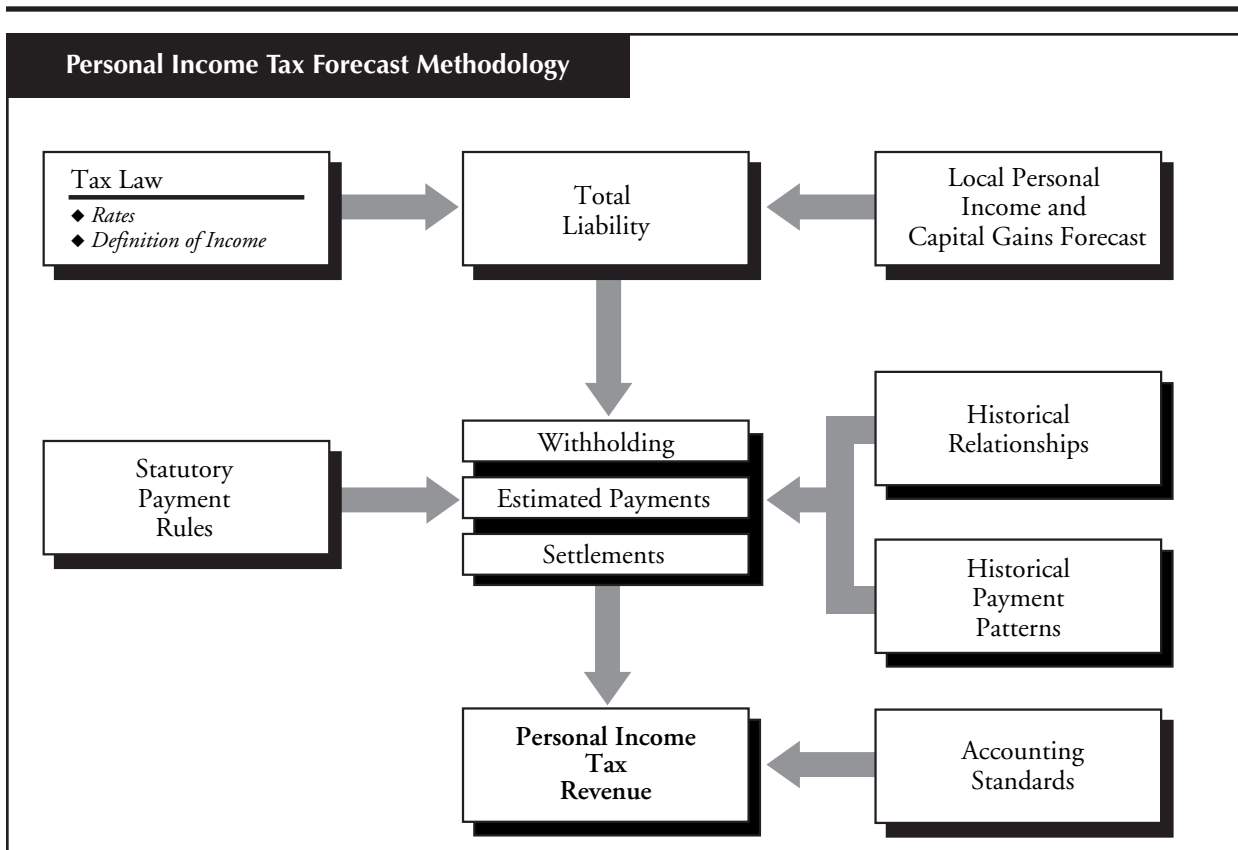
Personal Income Tax Forecast Methodology

Tax Law
◆ *Rates*
◆ *Definition of Income*

Total Liability

Local Personal Income and Capital Gains Forecast

Statutory Payment Rules

Withholding

Estimated Payments

Settlements

Historical Relationships

Historical Payment Patterns

**Personal Income Tax Revenue**

Accounting Standards